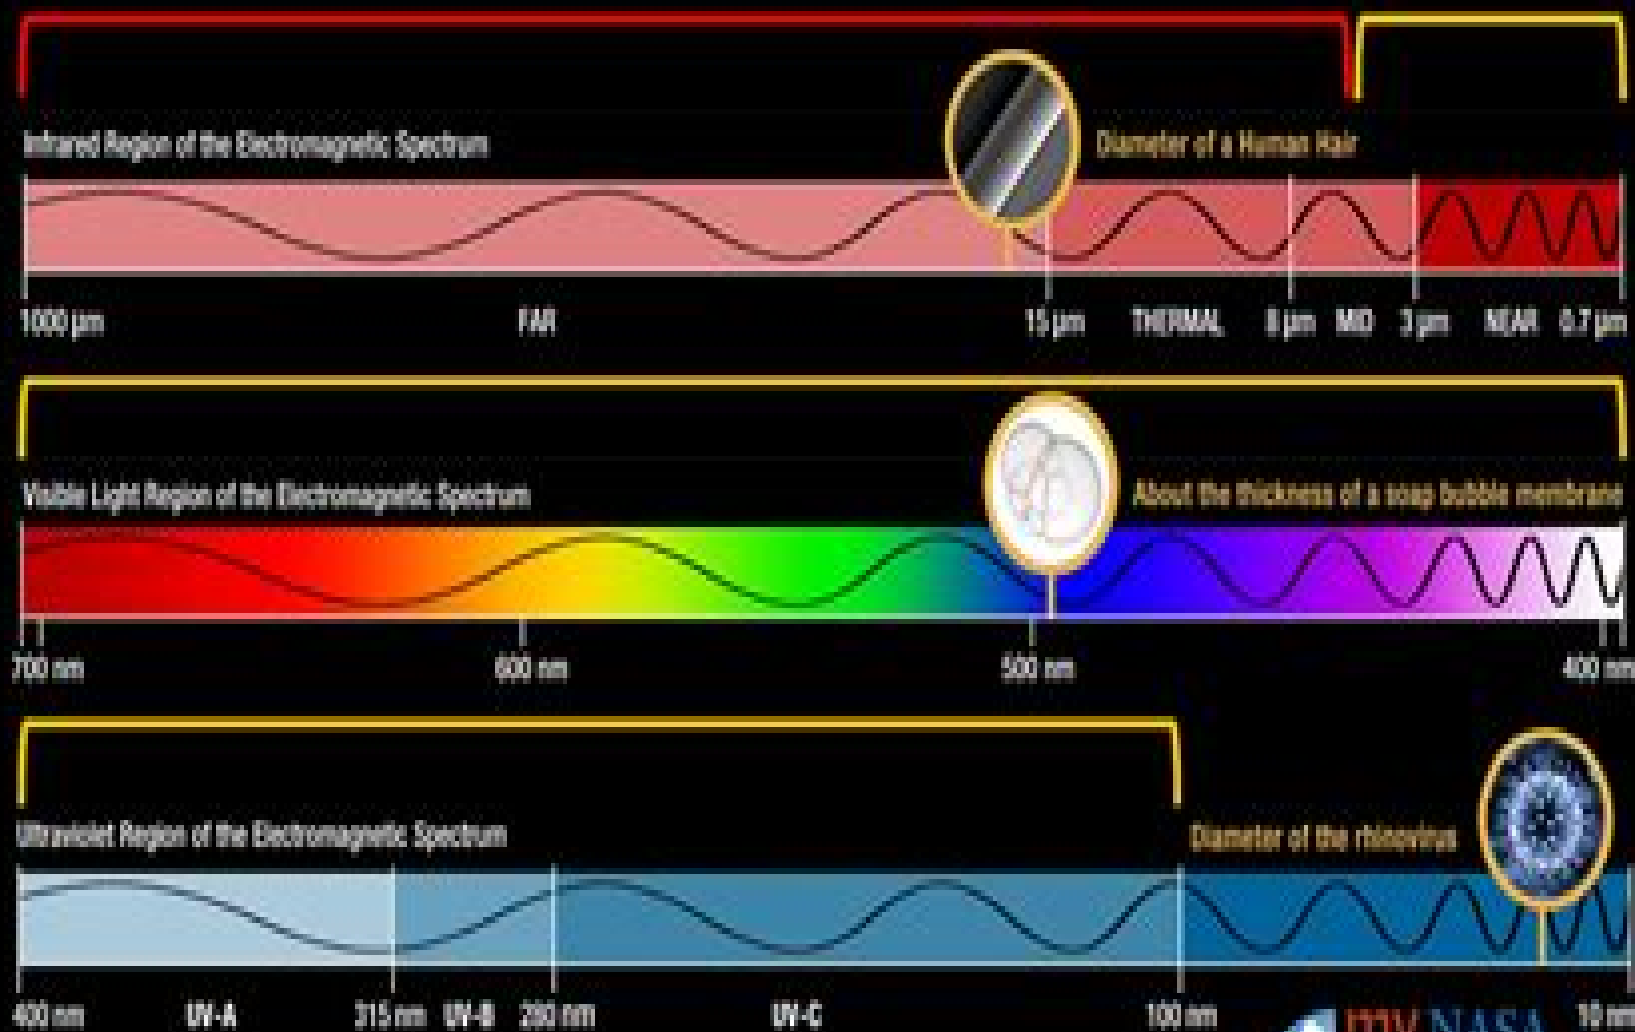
Infrared Region of the Electromagnetic Spectrum

Diameter of a Human Hair

1000 μm FAR 15 μm THERMAL 8 μm MID 3 μm NEAR 0.7 μm

Visible Light Region of the Electromagnetic Spectrum

About the thickness of a soap bubble membrane

700 nm 600 nm 500 nm 400 nm

Ultraviolet Region of the Electromagnetic Spectrum

Diameter of the rhinovirus

400 nm UV-A 315 nm UV-B 280 nm UV-C 100 nm 10 nm

NASA